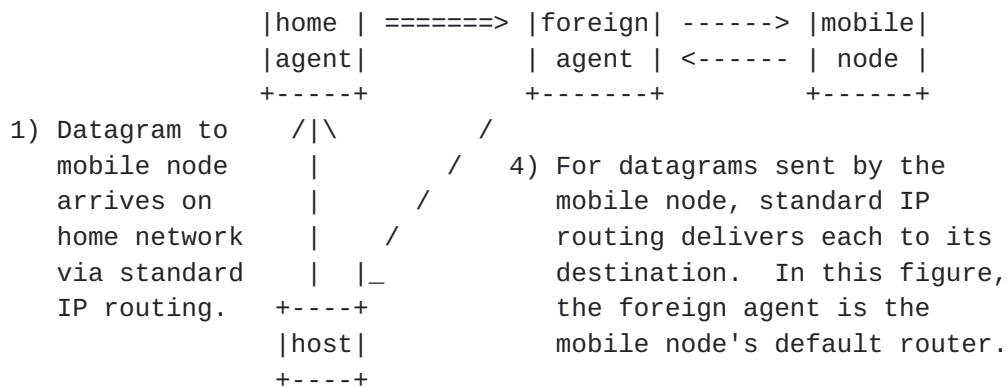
|home | =======> |foreign| ------> |mobile|
|agent|          | agent | <------ | node |
+-----+          +-------+         +------+

1) Datagram to mobile node arrives on home network via standard IP routing.

4) For datagrams sent by the mobile node, standard IP routing delivers each to its destination. In this figure, the foreign agent is the mobile node's default router.

+----+
|host|
+----+